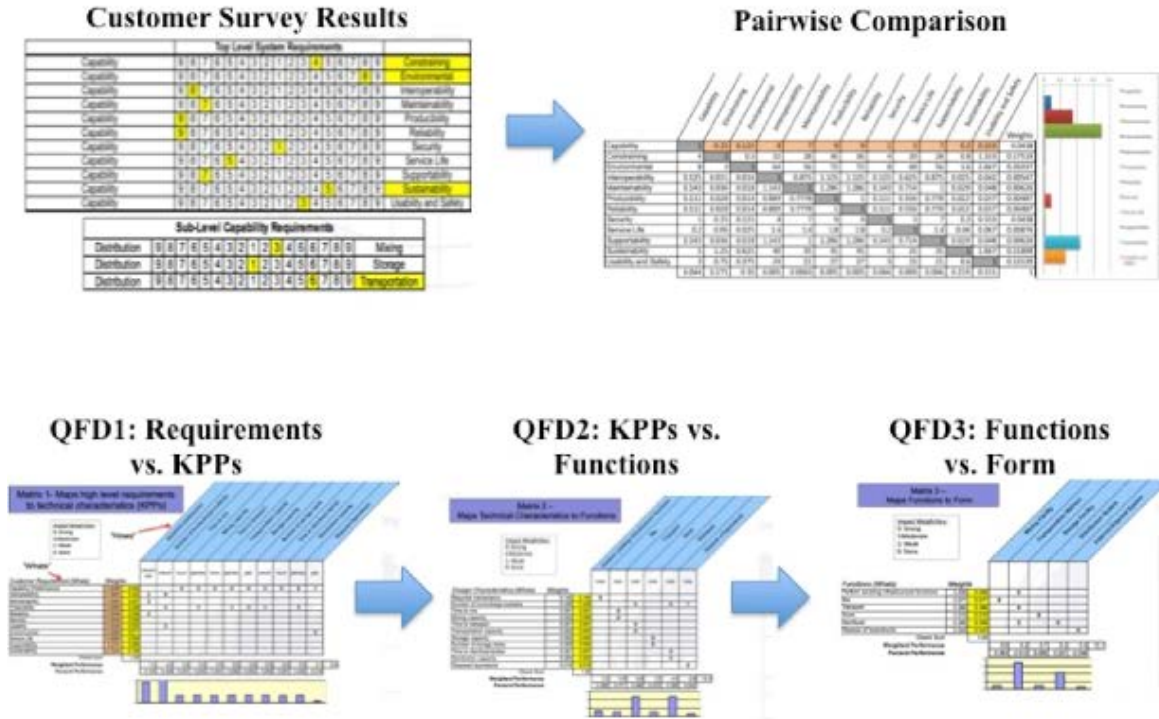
Customer Survey Results

| | Top Level System Requirements | |
|---|---|---|
| Capability | 9 8 7 6 5 4 3 2 1 2 3 4 5 6 7 8 9 | Constraining |
| Capability | 9 8 7 6 5 4 3 2 1 2 3 4 5 6 7 8 9 | Environmental |
| Capability | 9 8 7 6 5 4 3 2 1 2 3 4 5 6 7 8 9 | Interoperability |
| Capability | 9 8 7 6 5 4 3 2 1 2 3 4 5 6 7 8 9 | Maintainability |
| Capability | 9 8 7 6 5 4 3 2 1 2 3 4 5 6 7 8 9 | Producibility |
| Capability | 9 8 7 6 5 4 3 2 1 2 3 4 5 6 7 8 9 | Reliability |
| Capability | 9 8 7 6 5 4 3 2 1 2 3 4 5 6 7 8 9 | Security |
| Capability | 9 8 7 6 5 4 3 2 1 2 3 4 5 6 7 8 9 | Service Life |
| Capability | 9 8 7 6 5 4 3 2 1 2 3 4 5 6 7 8 9 | Supportability |
| Capability | 9 8 7 6 5 4 3 2 1 2 3 4 5 6 7 8 9 | Sustainability |
| Capability | 9 8 7 6 5 4 3 2 1 2 3 4 5 6 7 8 9 | Usability and Safety |

| | Sub-Level Capability Requirements | |
|---|---|---|
| Distribution | 9 8 7 6 5 4 3 2 1 2 3 4 5 6 7 8 9 | Mixing |
| Distribution | 9 8 7 6 5 4 3 2 1 2 3 4 5 6 7 8 9 | Storage |
| Distribution | 9 8 7 6 5 4 3 2 1 2 3 4 5 6 7 8 9 | Transportation |

Pairwise Comparison

Capability, Constraining, Environmental, Interoperability, Maintainability, Producibility, Reliability, Security, Service Life, Supportability, Sustainability, Usability and Safety, Weights

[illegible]

QFD1: Requirements vs. KPPs

Matrix 1 - Maps high level requirements to technical characteristics (KPPs)

"Hows"

"Whats"

Weights

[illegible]

QFD2: KPPs vs. Functions

Matrix 2 - Maps Technical Characteristics to Functions

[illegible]

QFD3: Functions vs. Form

Matrix 3 - Maps Functions to Form

Weights

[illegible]